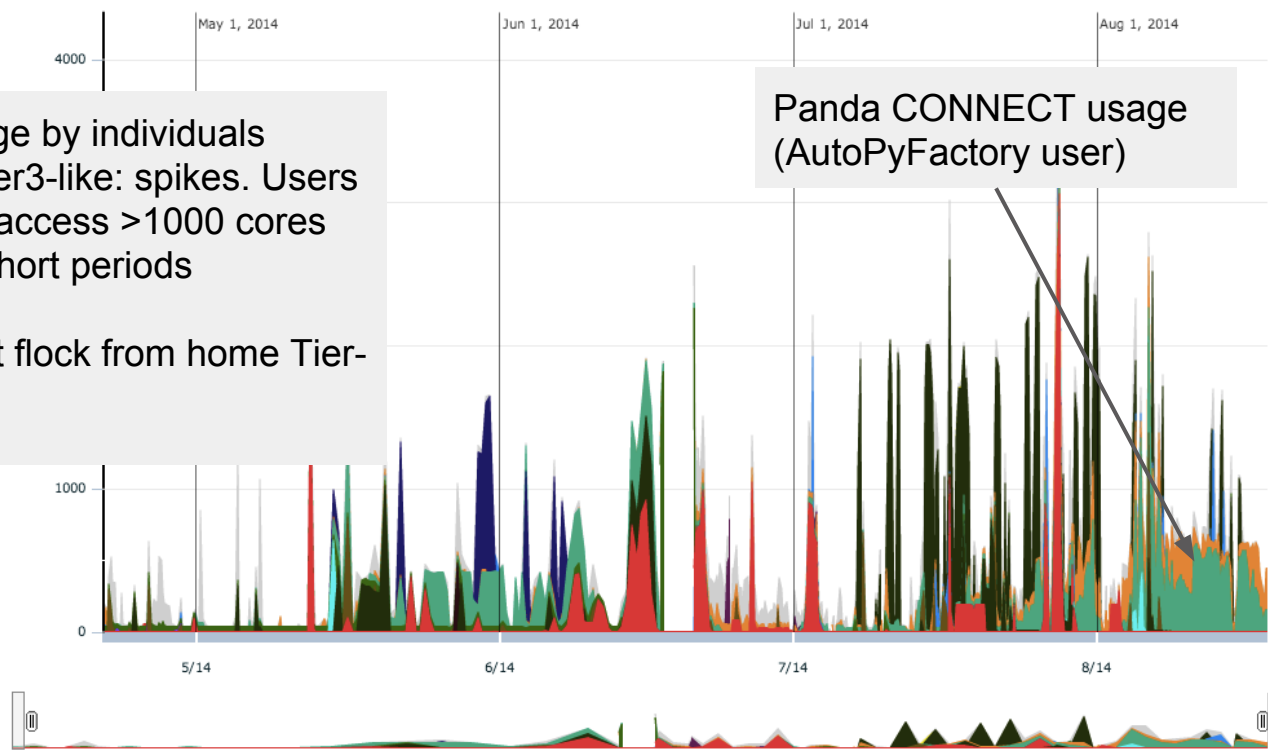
May 1, 2014
Jun 1, 2014
Jul 1, 2014
Aug 1, 2014

4000

ge by individuals
er3-like: spikes. Users
access >1000 cores
hort periods

t flock from home Tier-

Panda CONNECT usage (AutoPyFactory user)

1000
0

5/14
6/14
7/14
8/14